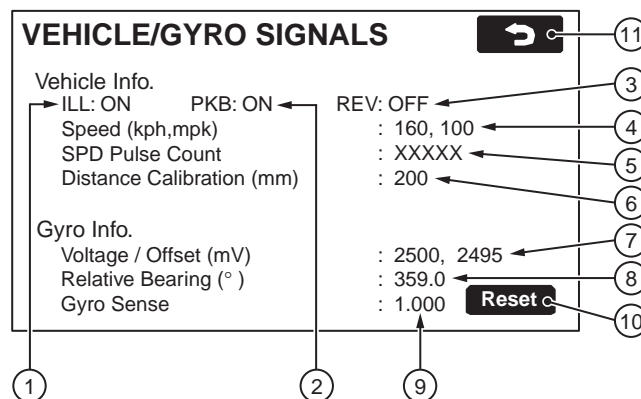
VEHICLE/GYRO SIGNALS

11

Vehicle Info.

ILL: ON PKB: ON REV: OFF

3

Speed (kph,mpk) : 160, 100

4

SPD Pulse Count : XXXXX

5

Distance Calibration (mm) : 200

6

Gyro Info.

Voltage / Offset (mV) : 2500, 2495

7

Relative Bearing (° ) : 359.0

8

Gyro Sense : 1.000

Reset

10

1

2

9